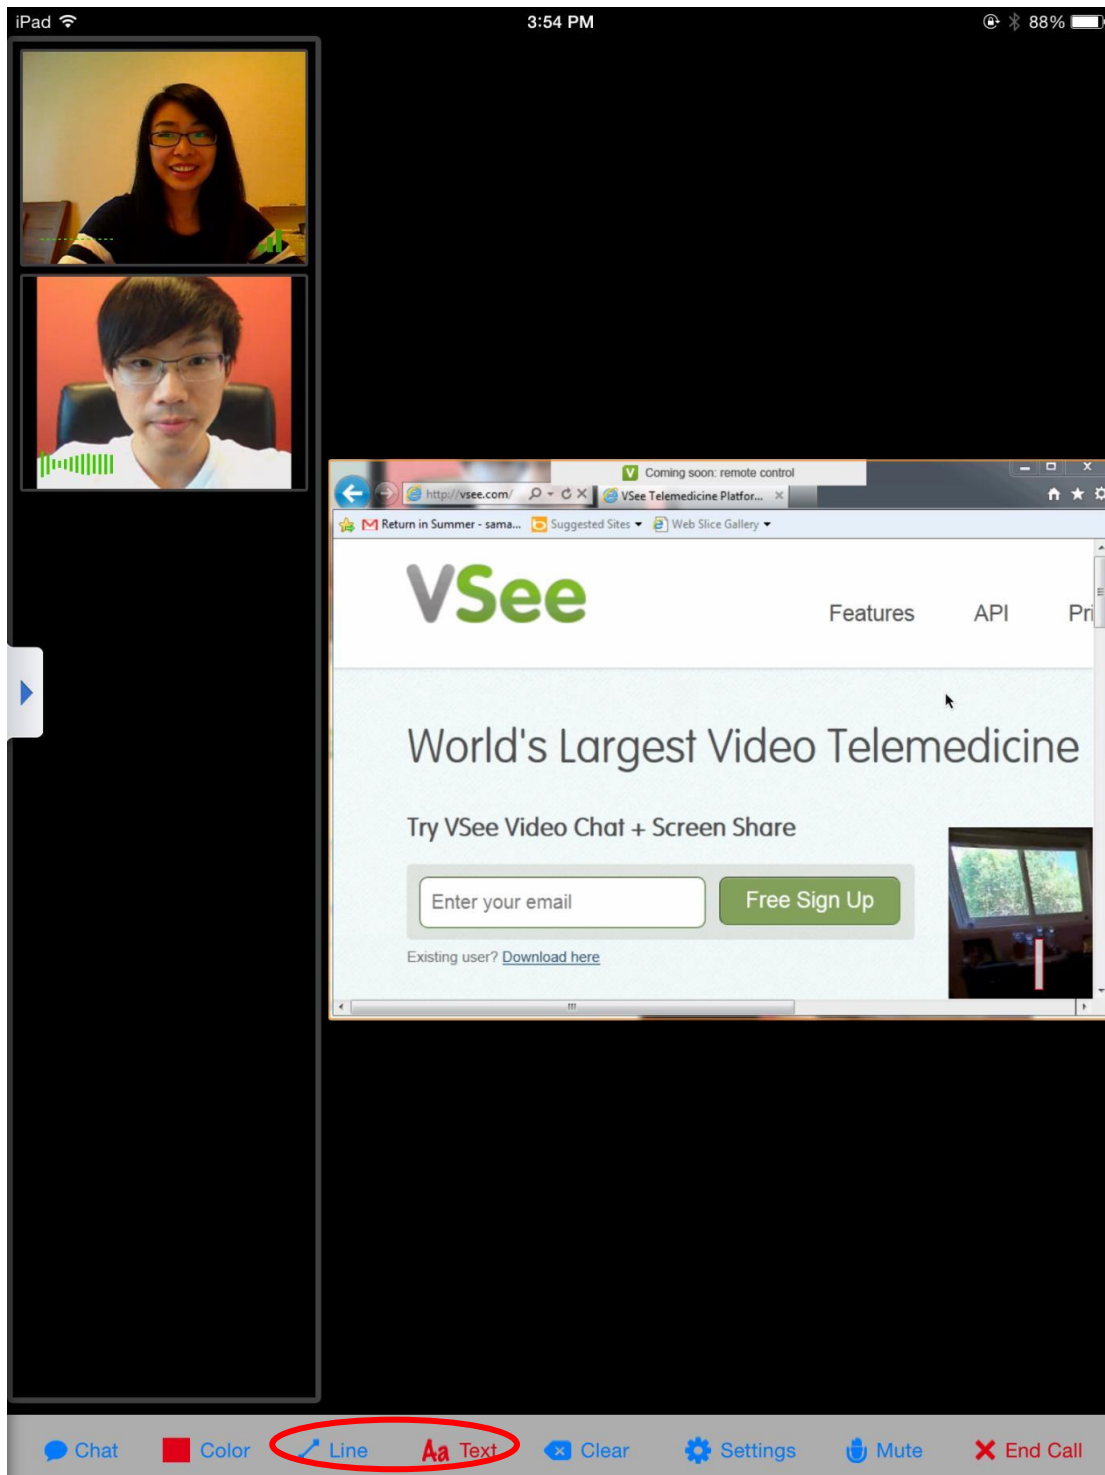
iPad 3:54 PM 88%

Coming soon: remote control

http://vsee.com/ VSee Telemedicine Platfor...

Return in Summer - sama... Suggested Sites Web Slice Gallery

VSee

Features API Pri

World's Largest Video Telemedicine

Try VSee Video Chat + Screen Share

Enter your email

Free Sign Up

Existing user? Download here

Chat Color Line Aa Text Clear Settings Mute End Call